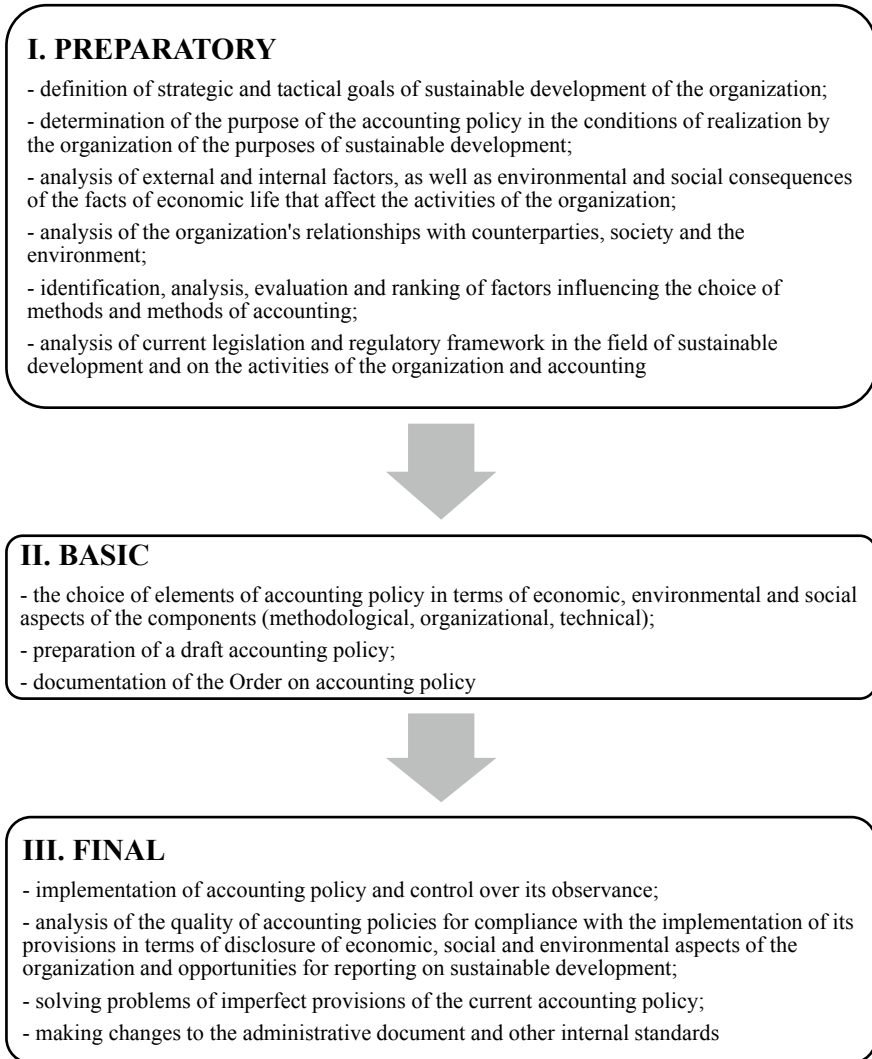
I. PREPARATORY

- definition of strategic and tactical goals of sustainable development of the organization;

- determination of the purpose of the accounting policy in the conditions of realization by the organization of the purposes of sustainable development;

- analysis of external and internal factors, as well as environmental and social consequences of the facts of economic life that affect the activities of the organization;

- analysis of the organization's relationships with counterparties, society and the environment;

- identification, analysis, evaluation and ranking of factors influencing the choice of methods and methods of accounting;

- analysis of current legislation and regulatory framework in the field of sustainable development and on the activities of the organization and accounting

II. BASIC

- the choice of elements of accounting policy in terms of economic, environmental and social aspects of the components (methodological, organizational, technical);

- preparation of a draft accounting policy;

- documentation of the Order on accounting policy

III. FINAL

- implementation of accounting policy and control over its observance;

- analysis of the quality of accounting policies for compliance with the implementation of its provisions in terms of disclosure of economic, social and environmental aspects of the organization and opportunities for reporting on sustainable development;

- solving problems of imperfect provisions of the current accounting policy;

- making changes to the administrative document and other internal standards